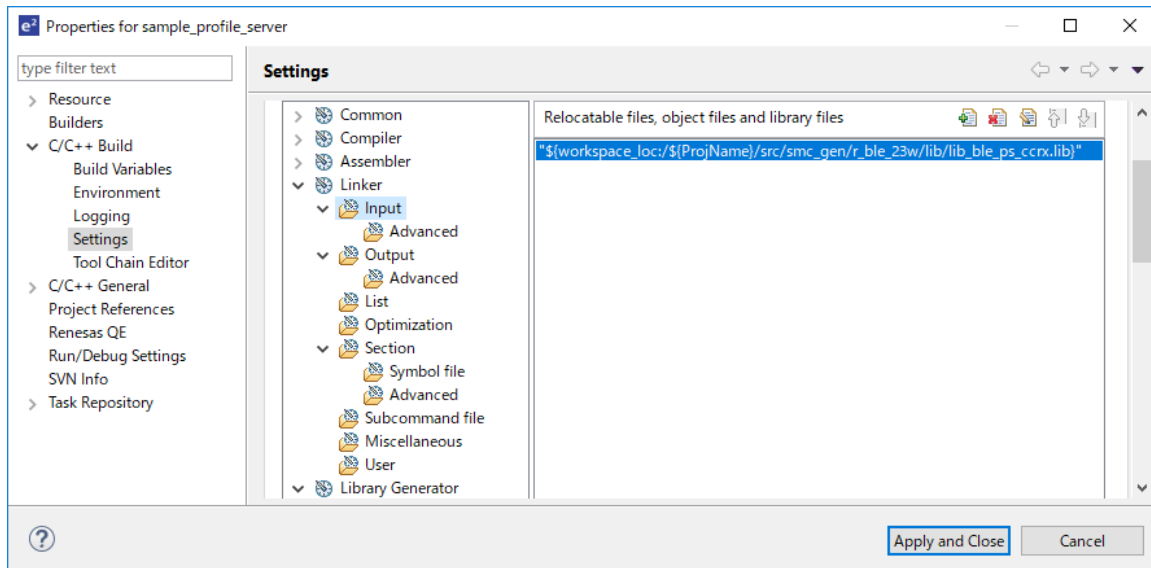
Properties for sample_profile_server

type filter text

Resource
Builders
C/C++ Build
Build Variables
Environment
Logging
Settings
Tool Chain Editor
C/C++ General
Project References
Renesas QE
Run/Debug Settings
SVN Info
Task Repository

Settings

Common
Compiler
Assembler
Linker
Input
Advanced
Output
Advanced
List
Optimization
Section
Symbol file
Advanced
Subcommand file
Miscellaneous
User
Library Generator

Relocatable files, object files and library files

"${workspace_loc:/${ProjName}/src/smc_gen/r_ble_23w/lib/lib_ble_ps_ccrx.lib}"

?

Apply and Close

Cancel